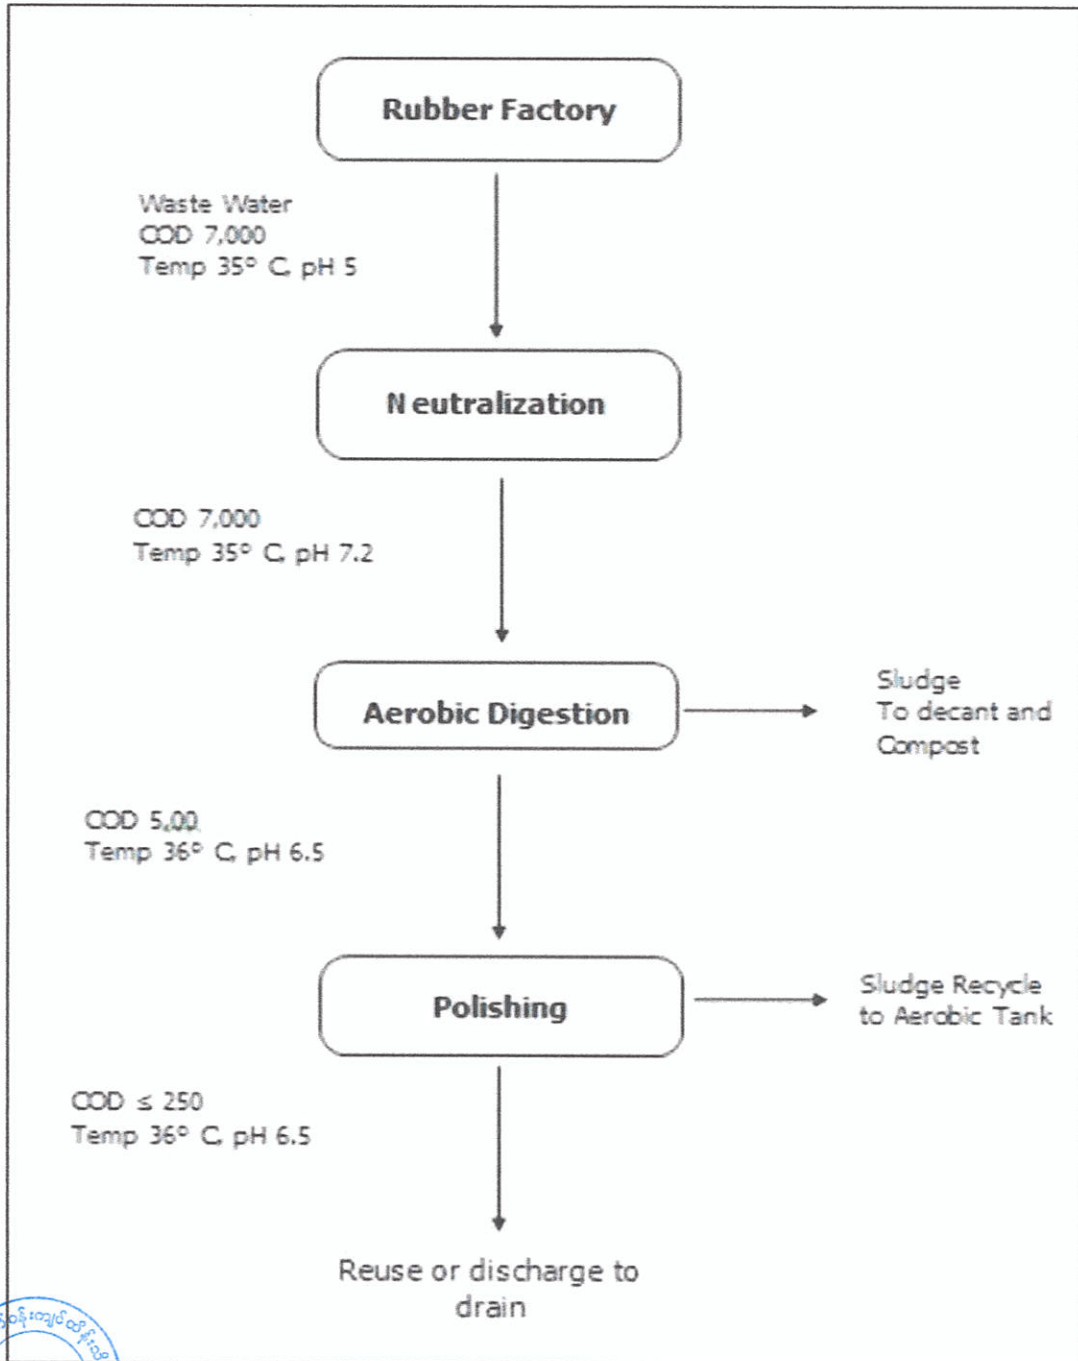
Rubber Factory

Waste Water
COD 7,000
Temp 35° C, pH 5

N eutralization

COD 7,000
Temp 35° C, pH 7.2

Aerobic Digestion

Sludge
To decant and
Compost

COD 5,00
Temp 36° C, pH 6.5

Polishing

Sludge Recycle
to Aerobic Tank

COD ≤ 250
Temp 36° C, pH 6.5

Reuse or discharge to drain

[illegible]